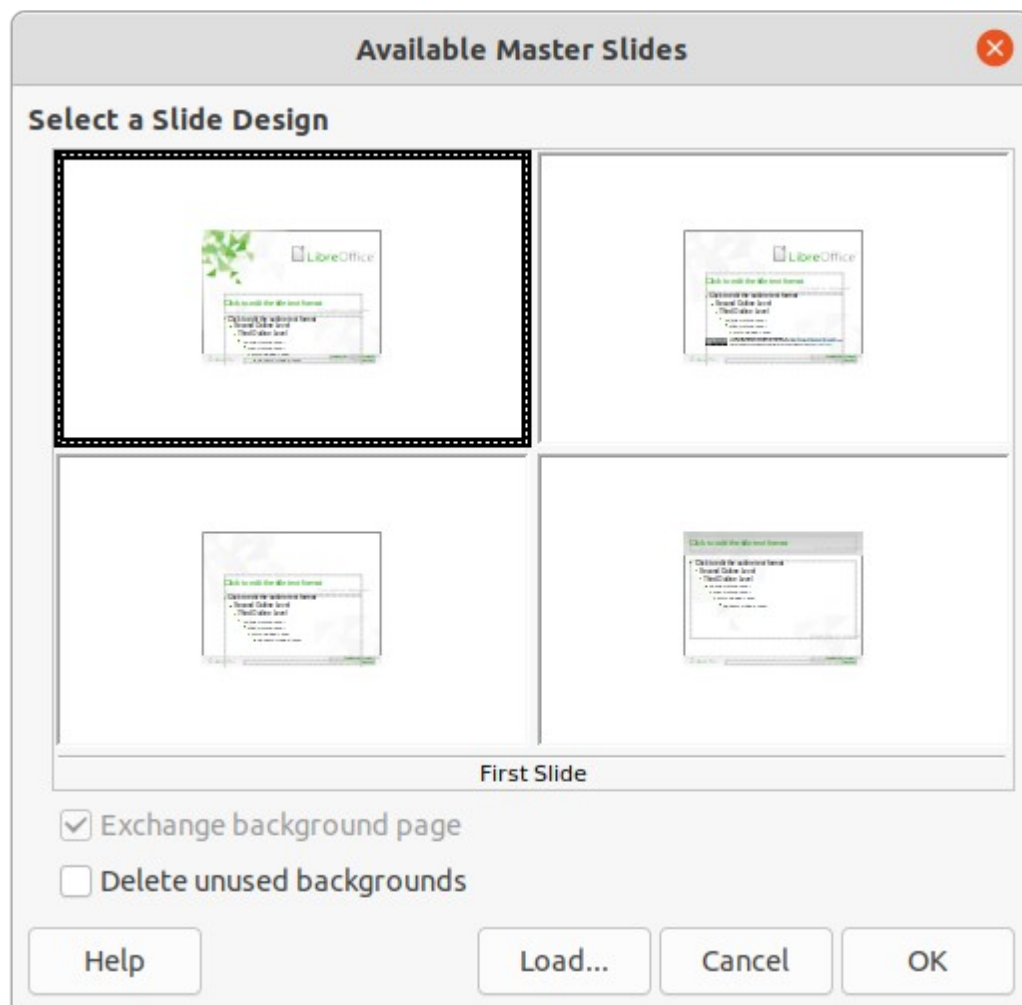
Available Master Slides

Select a Slide Design

LibreOffice
Click to edit the title text format
Click to edit the outline text format
Second Outline level
Third Outline level

LibreOffice
Click to edit the title text format
Click to edit the outline text format
Second Outline level
Third Outline level

Click to edit the title text format
Click to edit the outline text format
Second Outline level
Third Outline level

Click to edit the title text format
Click to edit the outline text format
Second Outline level
Third Outline level

First Slide

Exchange background page

Delete unused backgrounds

Help
Load...
Cancel
OK